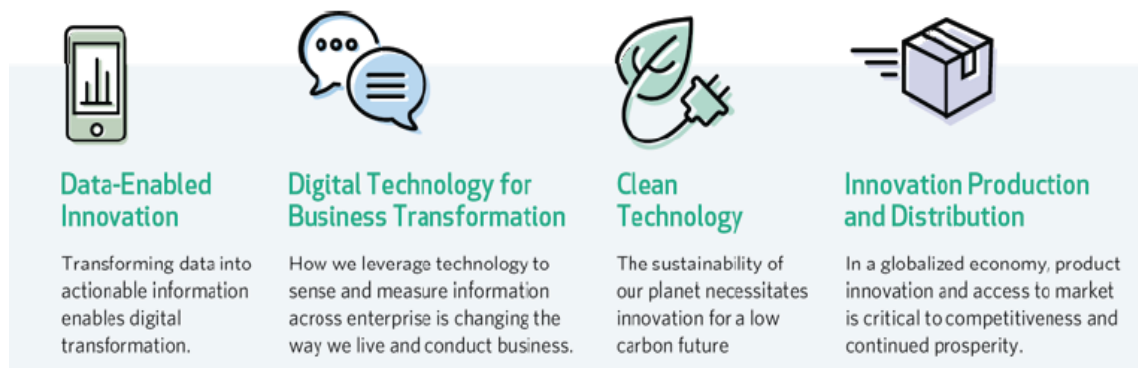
Data-Enabled Innovation

Transforming data into actionable information enables digital transformation.

Digital Technology for Business Transformation

How we leverage technology to sense and measure information across enterprise is changing the way we live and conduct business.

Clean Technology

The sustainability of our planet necessitates innovation for a low carbon future

Innovation Production and Distribution

In a globalized economy, product innovation and access to market is critical to competitiveness and continued prosperity.